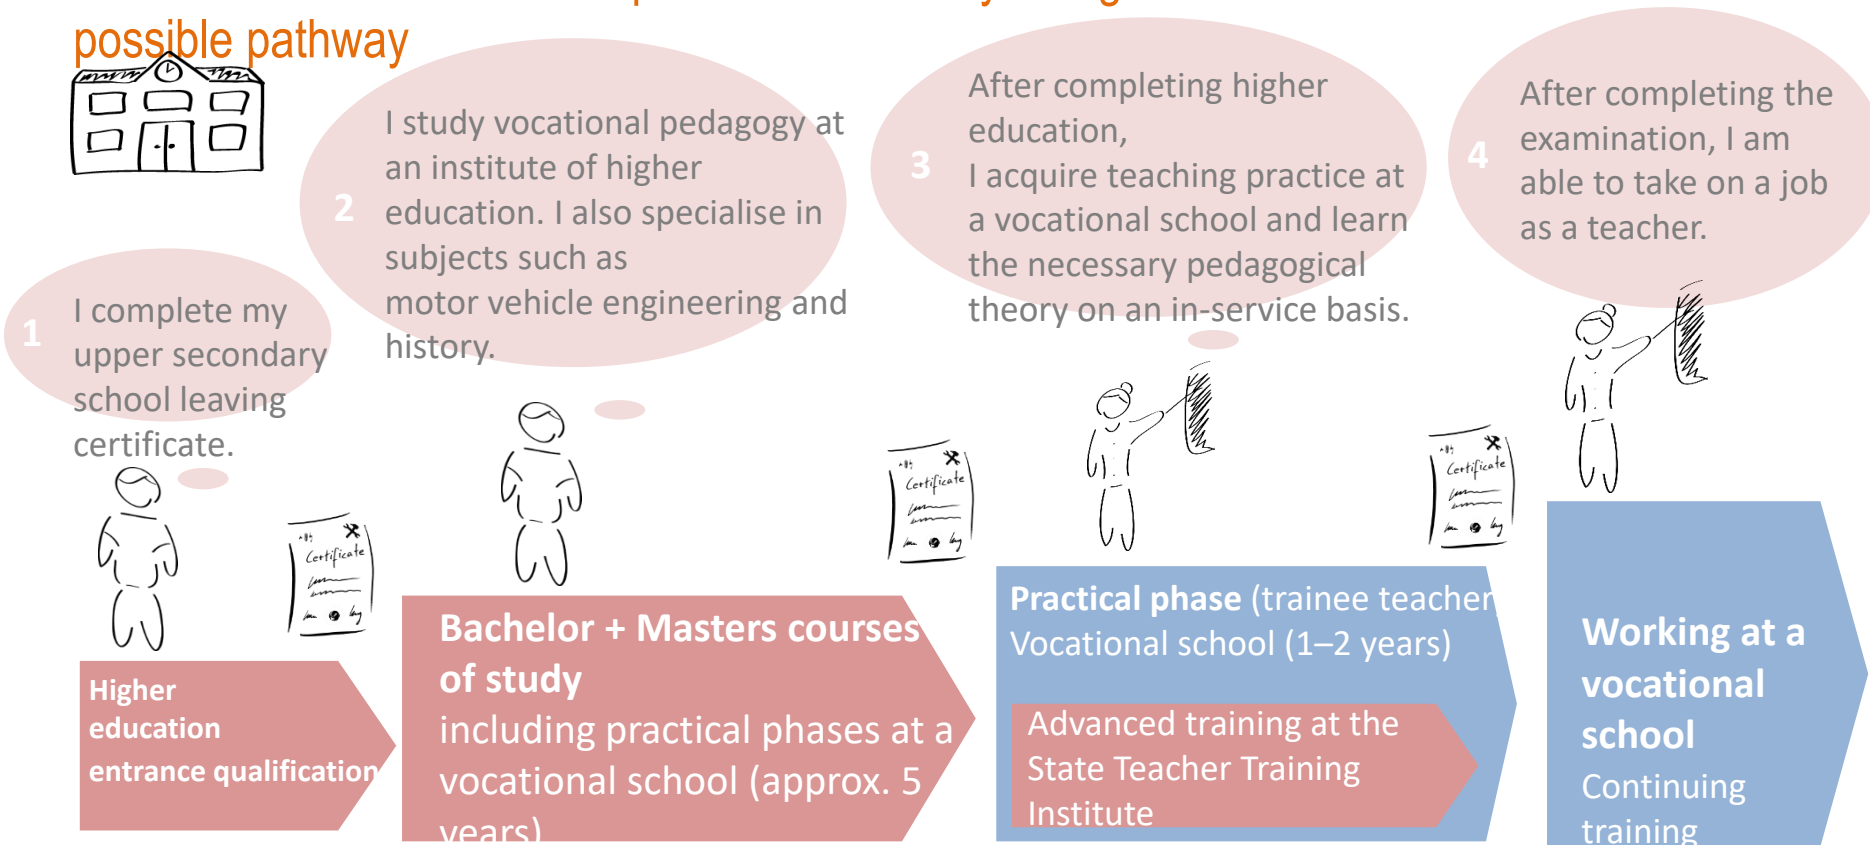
possible pathway

1 I complete my upper secondary school leaving certificate.

2 I study vocational pedagogy at an institute of higher education. I also specialise in subjects such as motor vehicle engineering and history.

3 After completing higher education, I acquire teaching practice at a vocational school and learn the necessary pedagogical theory on an in-service basis.

4 After completing the examination, I am able to take on a job as a teacher.

Certificate

Certificate

Certificate

Higher education entrance qualification

Bachelor + Masters courses of study including practical phases at a vocational school (approx. 5 years)

Practical phase (trainee teacher Vocational school (1–2 years)

Advanced training at the State Teacher Training Institute

Working at a vocational school
Continuing training